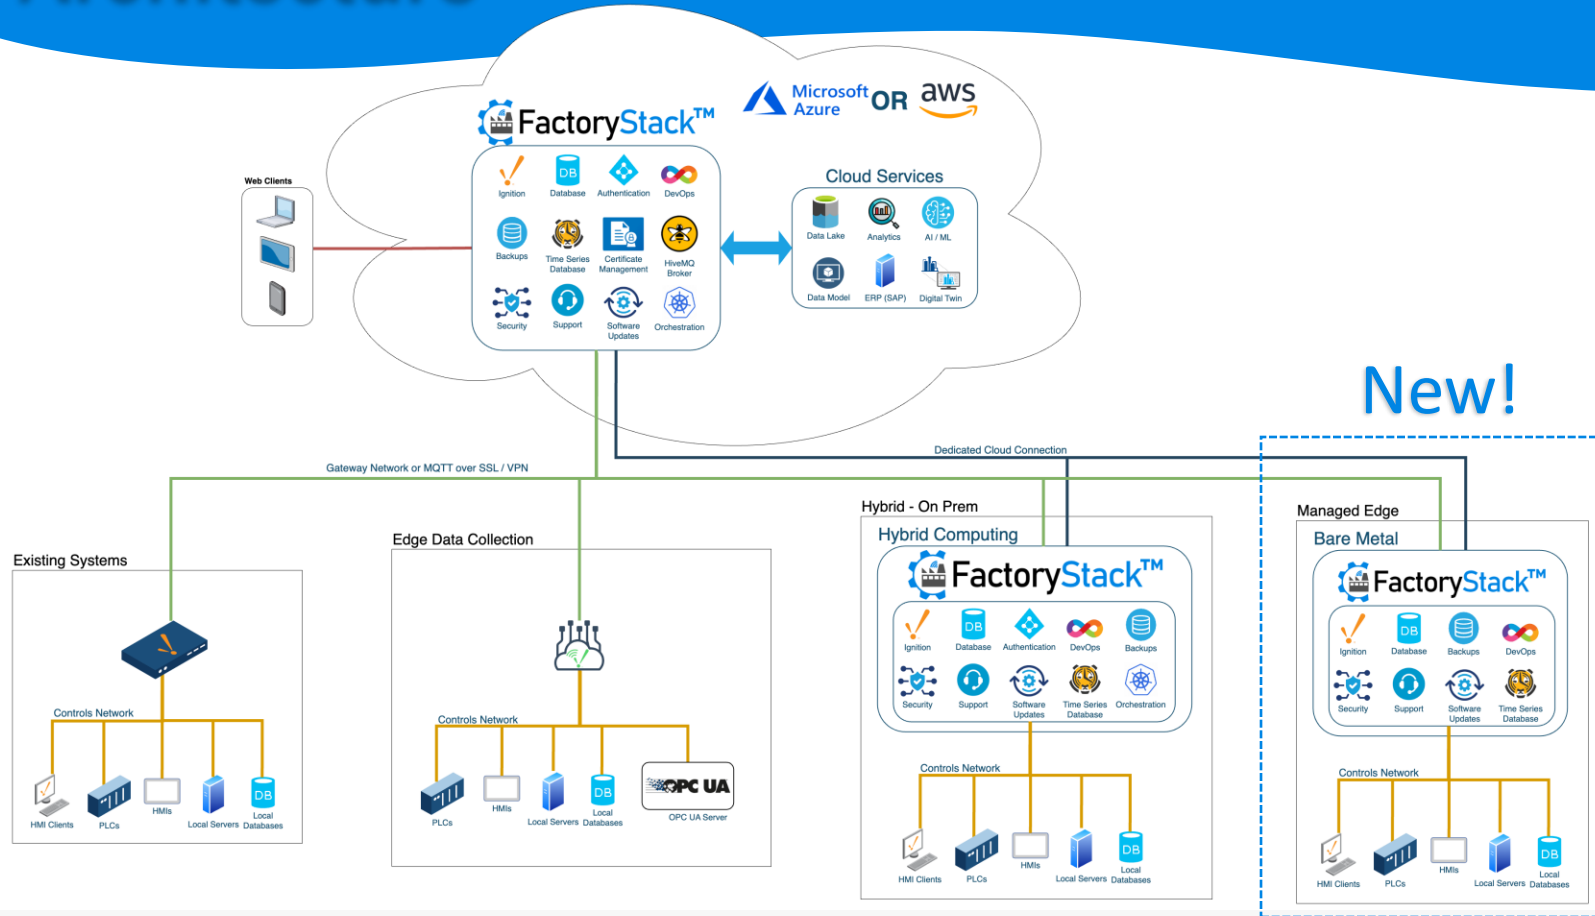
FactoryStack™

Microsoft Azure OR aws

Web Clients

Ignition
DB
Database
Authentication
DevOps
Backups
Time Series Database
Certificate Management
HiveMQ Broker
Security
Support
Software Updates
Orchestration

Cloud Services
Data Lake
Analytics
AI / ML
Data Model
ERP (SAP)
Digital Twin

New!

Dedicated Cloud Connection

Gateway Network or MQTT over SSL / VPN

Existing Systems
Controls Network
HMI Clients
PLCs
HMIs
Local Servers
DB
Local Databases

Edge Data Collection
Controls Network
PLCs
HMIs
Local Servers
DB
Local Databases
OPC UA
OPC UA Server

Hybrid - On Prem
Hybrid Computing
FactoryStack™
Ignition
DB
Database
Authentication
DevOps
Backups
Security
Support
Software Updates
Time Series Database
Orchestration
Controls Network
HMI Clients
PLCs
HMIs
Local Servers
DB
Local Databases

Managed Edge
Bare Metal
FactoryStack™
Ignition
DB
Database
Backups
DevOps
Security
Support
Software Updates
Time Series Database
Controls Network
HMI Clients
PLCs
HMIs
Local Servers
DB
Local Databases